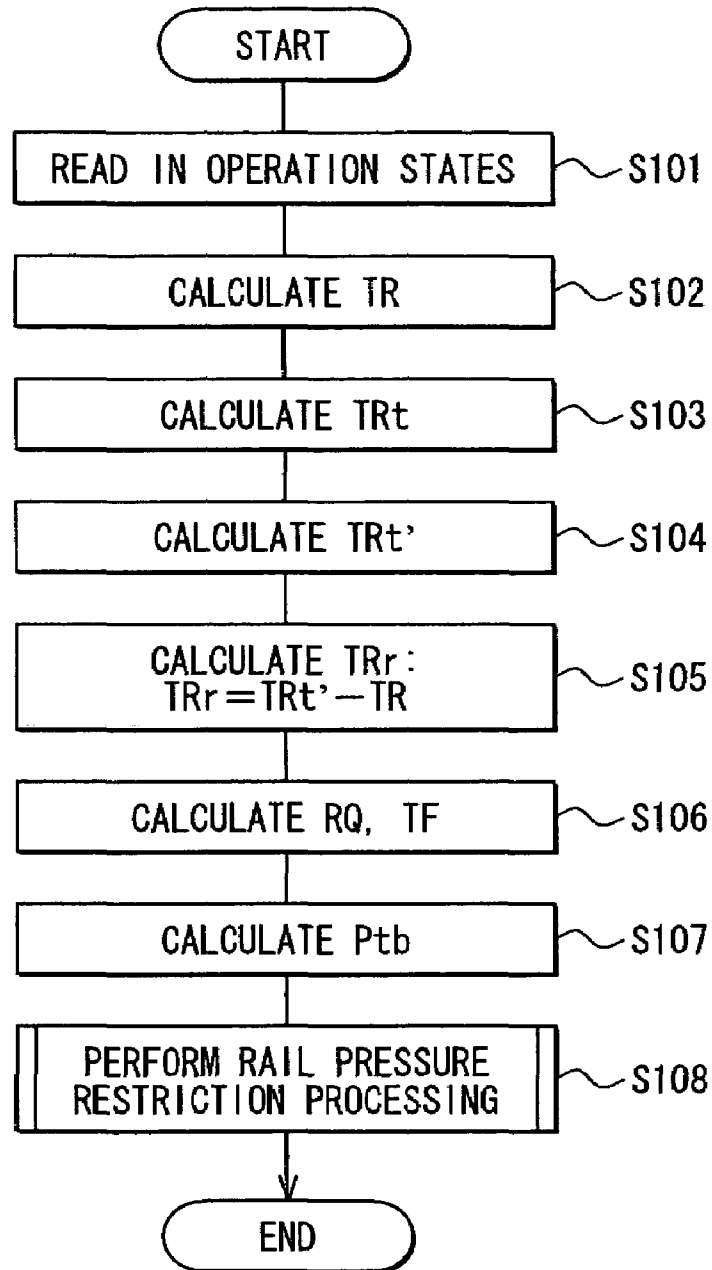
START

READ IN OPERATION STATES
S101

CALCULATE TR
S102

CALCULATE TRt
S103

CALCULATE TRt'
S104

CALCULATE TRr:
TRr=TRt'−TR
S105

CALCULATE RQ, TF
S106

CALCULATE Ptb
S107

PERFORM RAIL PRESSURE RESTRICTION PROCESSING
S108

END